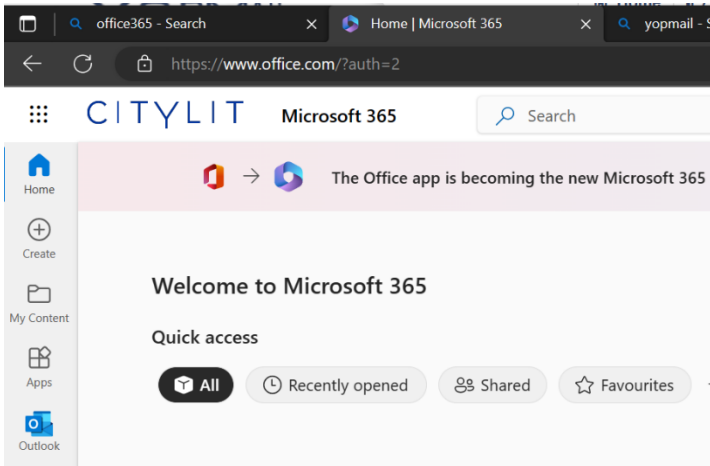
office365 - Search
Home | Microsoft 365
yopmail - S

https://www.office.com/?auth=2

CITYLIT
Microsoft 365
Search

Home
Create
My Content
Apps
Outlook

The Office app is becoming the new Microsoft 365

Welcome to Microsoft 365

Quick access

All
Recently opened
Shared
Favourites